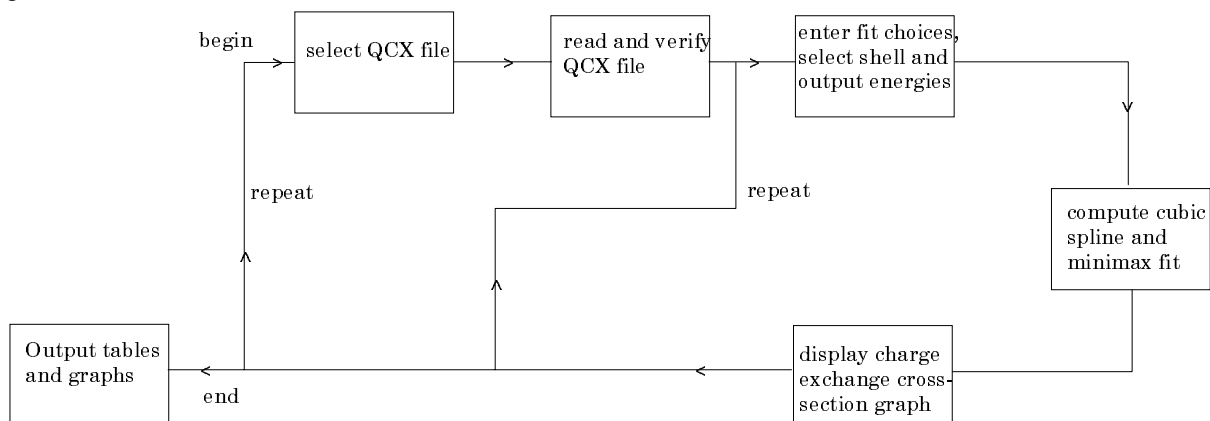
begin

select QCX file

read and verify QCX file

enter fit choices, select shell and output energies

compute cubic spline and minimax fit

display charge exchange cross-section graph

Output tables and graphs

end

repeat

repeat